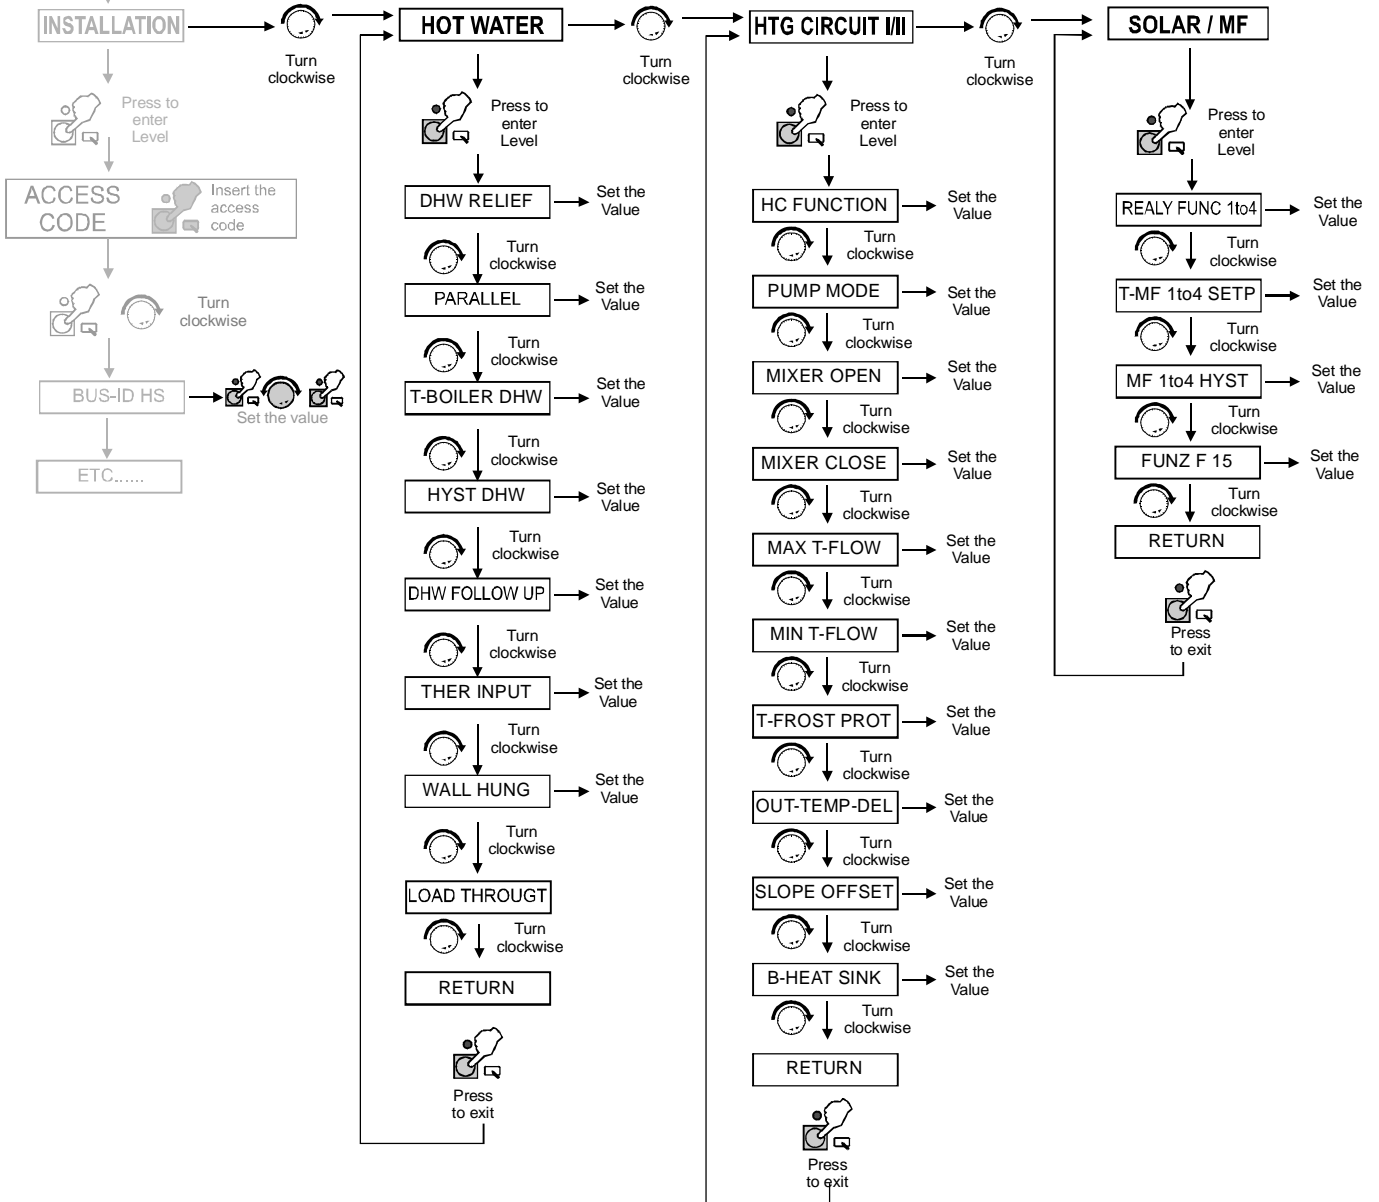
INSTALLATION

Turn clockwise

Press to enter Level

ACCESS CODE

Insert the access code

Turn clockwise

BUS-ID HS

Set the value

ETC......

HOT WATER

Turn clockwise

Press to enter Level

DHW RELIEF

Set the Value

Turn clockwise

PARALLEL

Set the Value

Turn clockwise

T-BOILER DHW

Set the Value

Turn clockwise

HYST DHW

Set the Value

Turn clockwise

DHW FOLLOW UP

Set the Value

Turn clockwise

THER INPUT

Set the Value

Turn clockwise

WALL HUNG

Set the Value

Turn clockwise

LOAD THROUGT

Turn clockwise

RETURN

Press to exit

HTG CIRCUIT I/II

Turn clockwise

Press to enter Level

HC FUNCTION

Set the Value

Turn clockwise

PUMP MODE

Set the Value

Turn clockwise

MIXER OPEN

Set the Value

Turn clockwise

MIXER CLOSE

Set the Value

Turn clockwise

MAX T-FLOW

Set the Value

Turn clockwise

MIN T-FLOW

Set the Value

Turn clockwise

T-FROST PROT

Set the Value

Turn clockwise

OUT-TEMP-DEL

Set the Value

Turn clockwise

SLOPE OFFSET

Set the Value

Turn clockwise

B-HEAT SINK

Set the Value

Turn clockwise

RETURN

Press to exit

SOLAR / MF

Press to enter Level

REALY FUNC 1to4

Set the Value

Turn clockwise

T-MF 1to4 SETP

Set the Value

Turn clockwise

MF 1to4 HYST

Set the Value

Turn clockwise

FUNZ F 15

Set the Value

Turn clockwise

RETURN

Press to exit